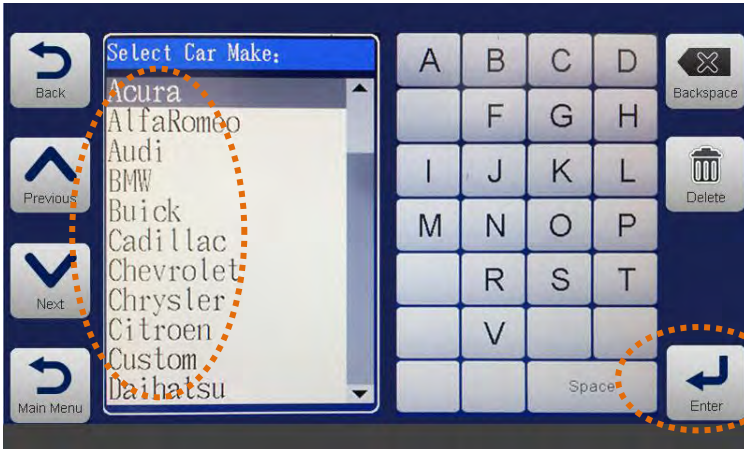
Back

Previous

Next

Main Menu

Select Car Make:

Acura
AlfaRomeo
Audi
BMW
Buick
Cadillac
Chevrolet
Chrysler
Citroen
Custom
Daihatsu

| A | B | C | D |
|---|---|---|---|
|  | F | G | H |
| I | J | K | L |
| M | N | O | P |
|  | R | S | T |
|  | V |  |  |
|  |  | Space |  |

Backspace

Delete

Enter